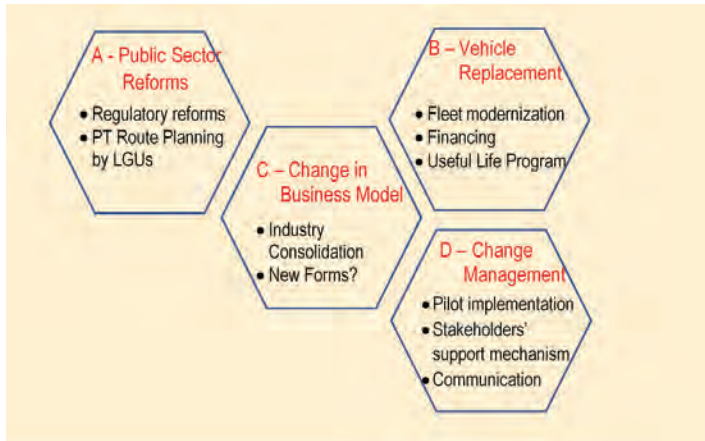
A - Public Sector Reforms

- Regulatory reforms
- PT Route Planning by LGUs

B – Vehicle Replacement

- Fleet modernization
- Financing
- Useful Life Program

C – Change in Business Model

- Industry Consolidation
- New Forms?

D – Change Management

- Pilot implementation
- Stakeholders' support mechanism
- Communication